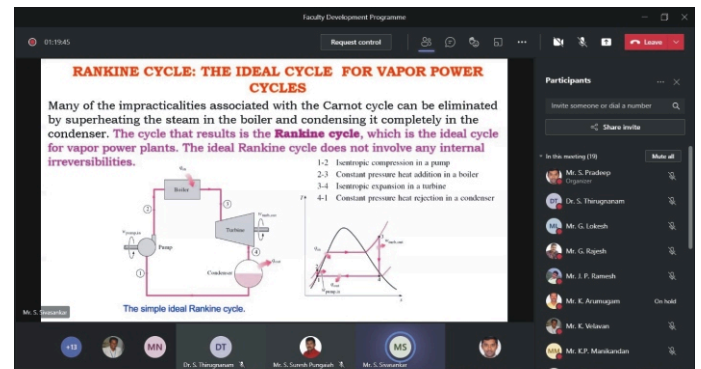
Faculty Development Programme

01:19:45

Request control

Leave

RANKINE CYCLE: THE IDEAL CYCLE FOR VAPOR POWER CYCLES

Many of the impracticalities associated with the Carnot cycle can be eliminated by superheating the steam in the boiler and condensing it completely in the condenser. The cycle that results is the Rankine cycle, which is the ideal cycle for vapor power plants. The ideal Rankine cycle does not involve any internal irreversibilities.

1-2 Isentropic compression in a pump
2-3 Constant pressure heat addition in a boiler
3-4 Isentropic expansion in a turbine
4-1 Constant pressure heat rejection in a condenser

$q_{in}$
Boiler
2
3
$w_{turb,out}$
Turbine
$w_{pump,in}$
Pump
4
Condenser
$q_{out}$
1
T
$q_{in}$
$w_{turb,out}$
$q_{out}$
$w_{pump,in}$

The simple ideal Rankine cycle.

Mr. S. Sravankar

Participants

Invite someone or dial a number

Share invite

In this meeting (19)

Mute all

Mr. S. Pradeep
Organizer

Dr. S. Thirugnanam

Mr. G. Lokesh

Mr. G. Rajesh

Mr. J. P. Ramesh

Mr. K. Arumugam
On hold

Mr. K. Velavan

Mr. K.P. Manikandan

+13

MN

DT
Dr. S. Thirugnanam

Mr. S. Suresh Pungaiah

MS
Mr. S. Sravankar